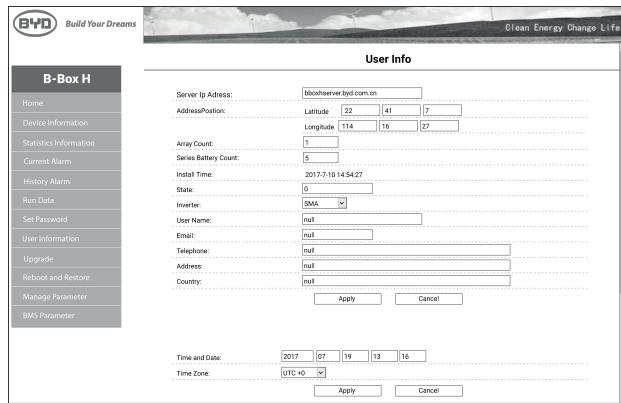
BYD Build Your Dreams

Clean Energy Change Life

B-Box H

Home
Device Information
Statistics Information
Current Alarm
History Alarm
Run Data
Set Password
User Information
Upgrade
Reboot and Restore
Manage Parameter
BMS Parameter

User Info

Server Ip Adress: bboxhserver.byd.com.cn

AddressPosition: Latitude 22 41 7

Longitude 114 16 27

Array Count: 1

Series Battery Count: 5

Install Time: 2017-7-10 14:54:27

State: 0

Inverter: SMA

User Name: null

Email: null

Telephone: null

Address: null

Country: null

Apply Cancel

Time and Date: 2017 07 19 13 16

Time Zone: UTC +0

Apply Cancel